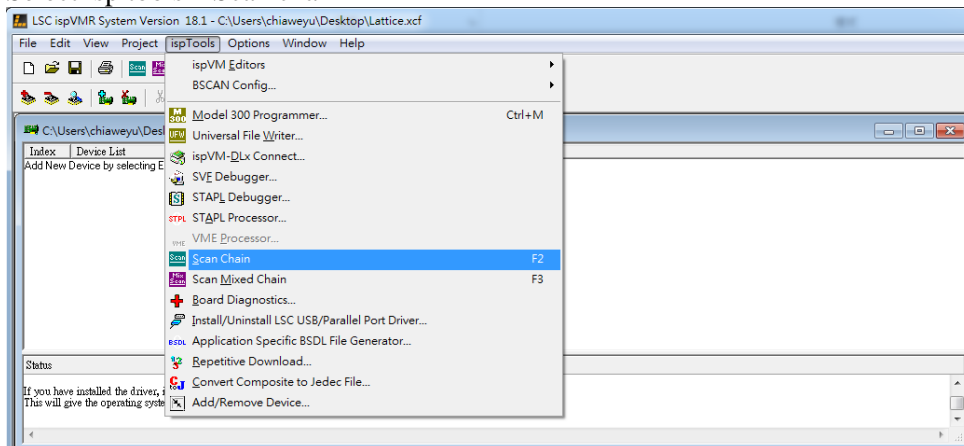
LSC ispVMR System Version 18.1 - C:\Users\chiaweyu\Desktop\Lattice.xcf

File Edit View Project ispTools Options Window Help

C:\Users\chiaweyu\Desk

Index Device List

Add New Device by selecting E

ispVM Editors
BSCAN Config...
Model 300 Programmer... Ctrl+M
Universal File Writer...
ispVM-DLx Connect...
SVF Debugger...
STAPL Debugger...
STAPL Processor...
VME Processor...
Scan Chain F2
Scan Mixed Chain F3
Board Diagnostics...
Install/Uninstall LSC USB/Parallel Port Driver...
Application Specific BSDL File Generator...
Repetitive Download...
Convert Composite to Jedec File...
Add/Remove Device...

Status

If you have installed the driver, i
This will give the operating syste